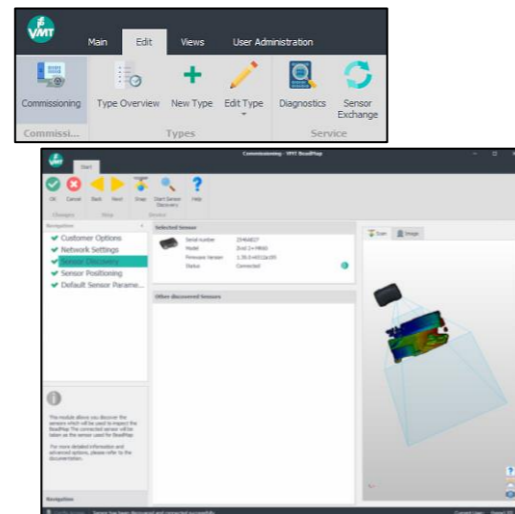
VMT

Main Edit Views User Administration

Commissioning Type Overview New Type Edit Type Diagnostics Sensor Exchange

Commissi... Types Service

Commissioning - VMT BeadMap

Start

OK Cancel Back Next Snap Start Sensor Discovery Help

Changes Step Device

Navigation

Customer Options
Network Settings
Sensor Discovery
Sensor Positioning
Default Sensor Parame...

Selected Sensor

Serial number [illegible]
Model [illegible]
Firmware Version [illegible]
Status Connected

Other discovered Sensors

Scan Image

This module allows you discover the sensors which will be used to inspect the BeadMap. The connected sensors will be taken as the sensor used for BeadMap.

For more detailed information and advanced options, please refer to the documentation.

Navigation

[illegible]